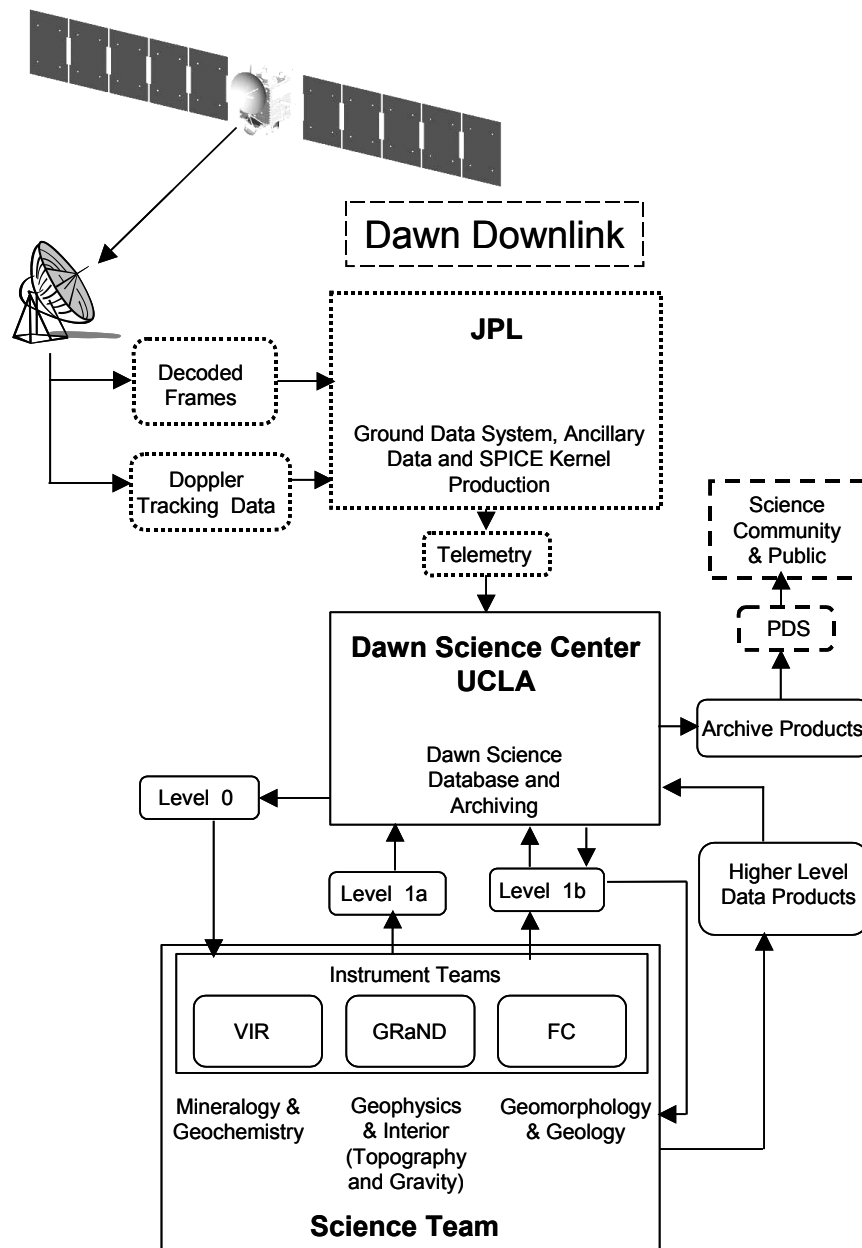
Dawn Downlink

JPL

Ground Data System, Ancillary Data and SPICE Kernel Production

Decoded Frames

Doppler Tracking Data

Telemetry

Science Community & Public

PDS

Dawn Science Center UCLA

Dawn Science Database and Archiving

Archive Products

Level 0

Level 1a

Level 1b

Higher Level Data Products

Instrument Teams

VIR

GRaND

FC

Mineralogy & Geochemistry

Geophysics & Interior (Topography and Gravity)

Geomorphology & Geology

Science Team